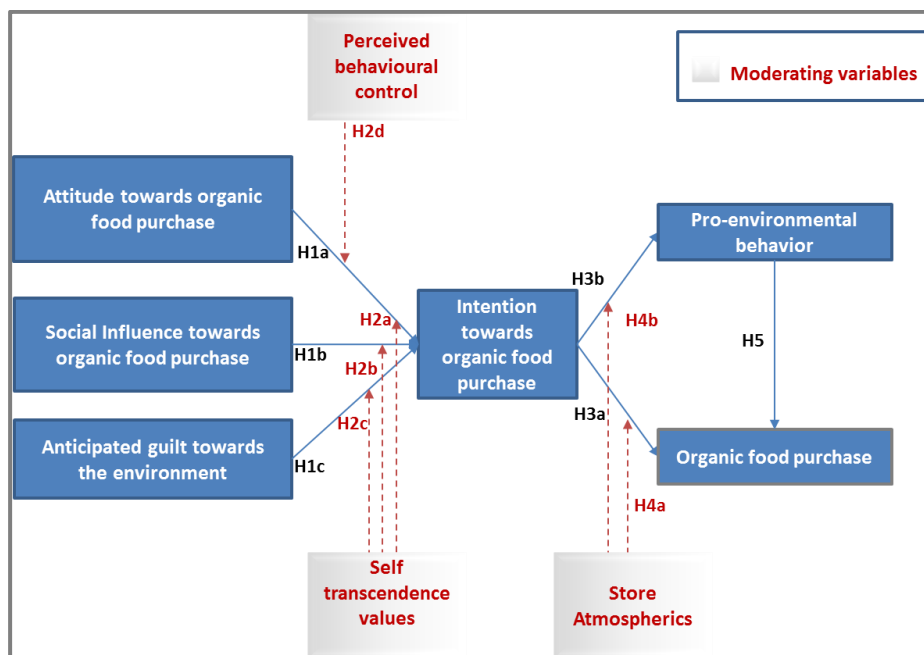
Perceived behavioural control

Moderating variables

H2d

Attitude towards organic food purchase

H1a

Pro-environmental behavior

H3b

Social Influence towards organic food purchase

H2a

Intention towards organic food purchase

H4b

H1b

H5

H2b

H3a

Anticipated guilt towards the environment

H2c

Organic food purchase

H1c

H4a

Self transcendence values

Store Atmospherics